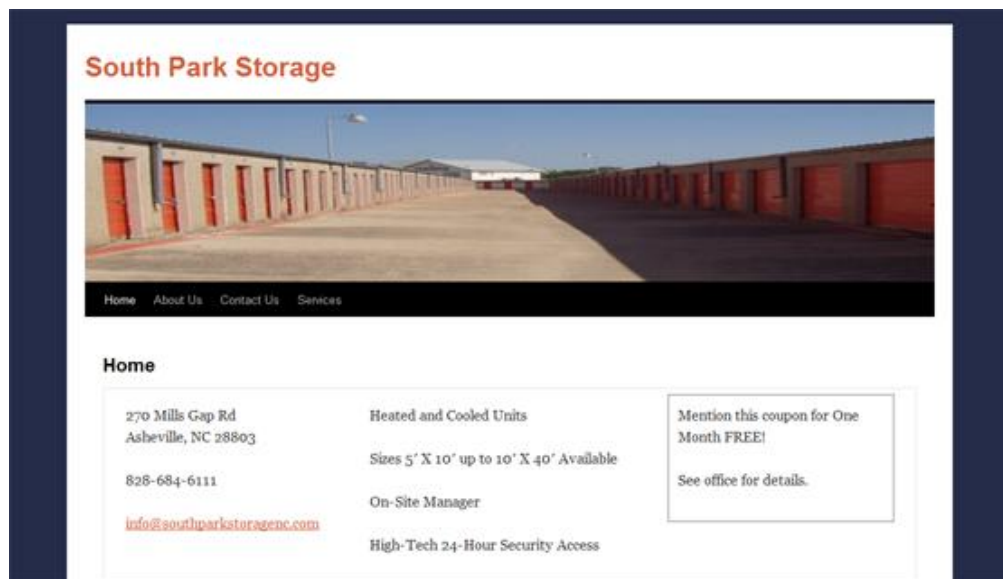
South Park Storage

Home About Us Contact Us Services

Home

270 Mills Gap Rd
Asheville, NC 28803

828-684-6111

info@southparkstoragenc.com

Heated and Cooled Units

Sizes 5' X 10' up to 10' X 40' Available

On-Site Manager

High-Tech 24-Hour Security Access

Mention this coupon for One Month FREE!

See office for details.